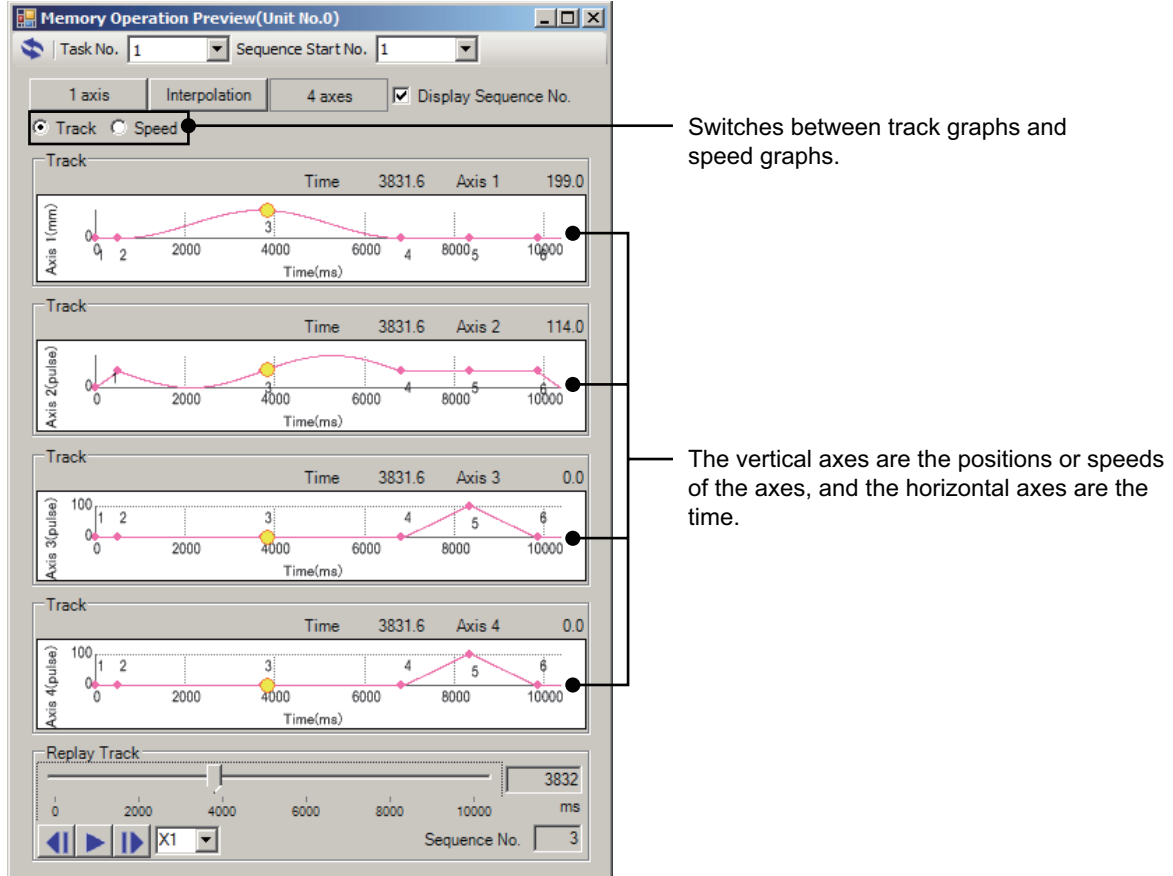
Memory Operation Preview(Unit No.0)

Task No. 1 Sequence Start No. 1

1 axis Interpolation 4 axes Display Sequence No.

Track Speed

Switches between track graphs and speed graphs.

Track
Time 3831.6 Axis 1 199.0
Axis 1(mm)
0
0 1 2 2000 3 4000 6000 4 8000 5 10000 6
Time(ms)

Track
Time 3831.6 Axis 2 114.0
Axis 2(pulse)
0
0 1 2000 3 4000 6000 4 8000 5 10000 6
Time(ms)

The vertical axes are the positions or speeds of the axes, and the horizontal axes are the time.

Track
Time 3831.6 Axis 3 0.0
Axis 3(pulse)
100
0
0 1 2 2000 3 4000 6000 4 5 8000 6 10000
Time(ms)

Track
Time 3831.6 Axis 4 0.0
Axis 4(pulse)
100
0
0 1 2 2000 3 4000 6000 4 5 8000 6 10000
Time(ms)

Replay Track
3832
0 2000 4000 6000 8000 10000 ms
X1 Sequence No. 3